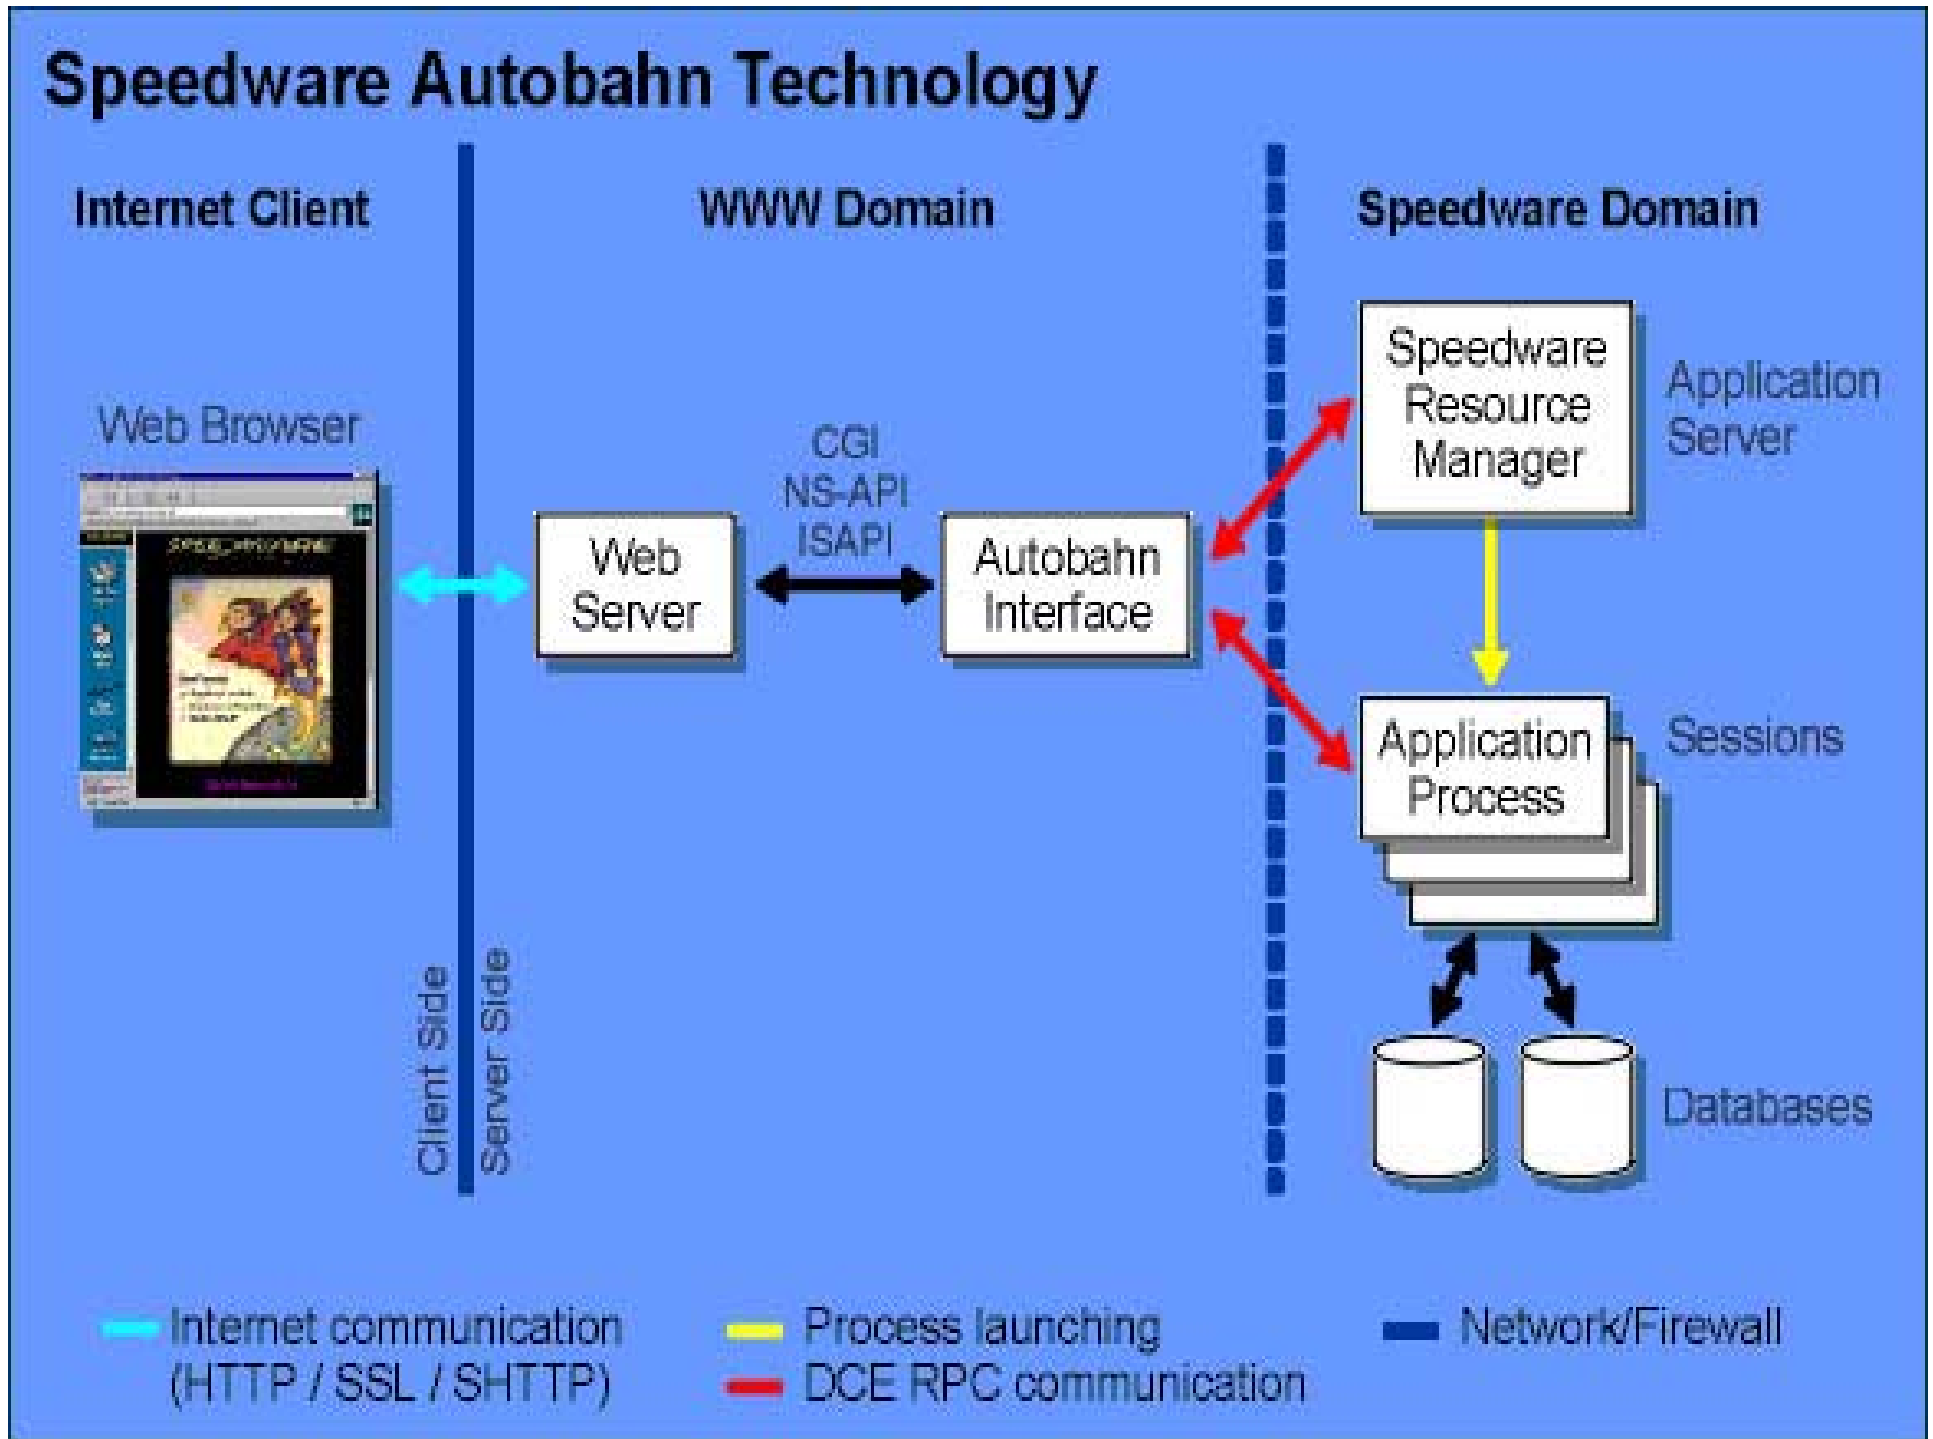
Speedware Autobahn Technology

Internet Client

WWW Domain

Speedware Domain

Web Browser

Web Server

CGI
NS-API
ISAPI

Autobahn Interface

Speedware Resource Manager

Application Server

Application Process

Sessions

Databases

Client Side

Server Side

Internet communication (HTTP / SSL / SHTTP)

Process launching

DCE RPC communication

Network/Firewall